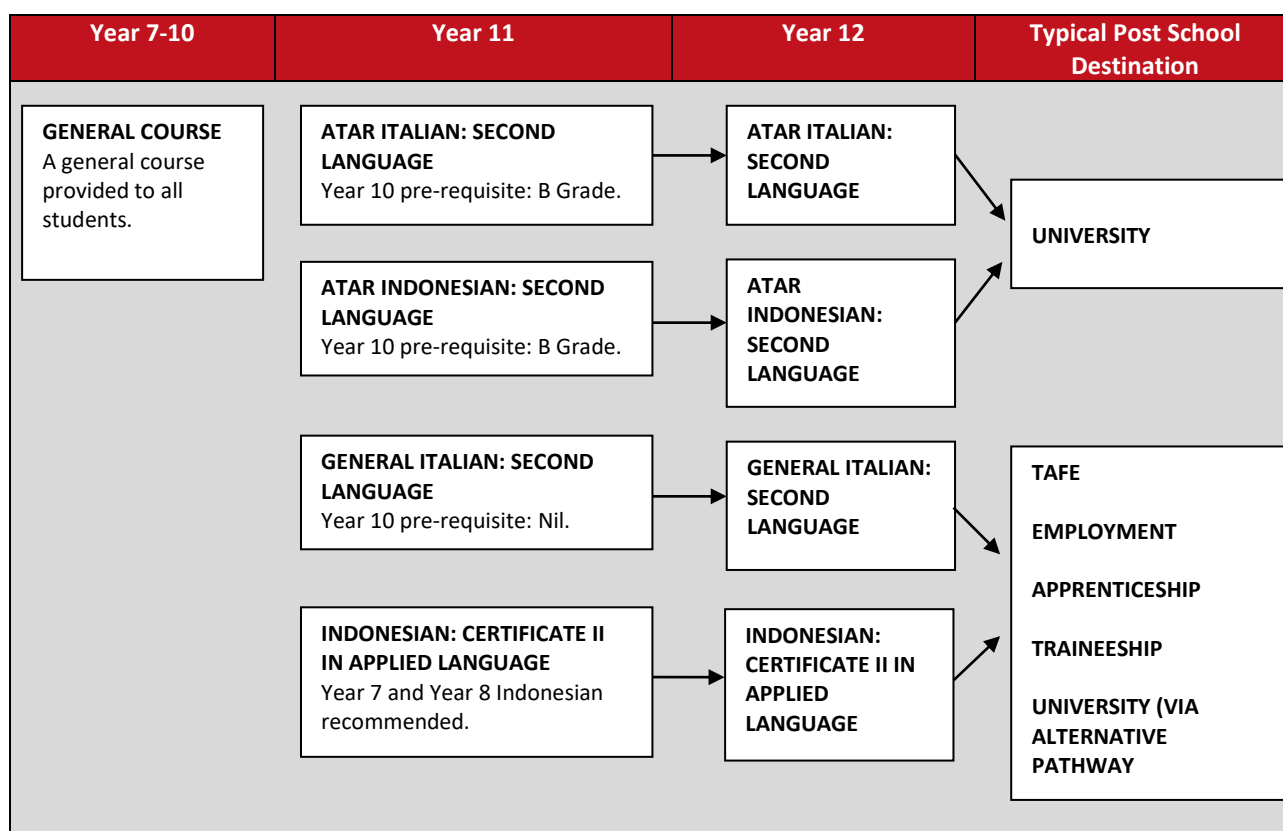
| Year 7-10 | Year 11 | Year 12 | Typical Post School Destination |
|---|---|---|---|

GENERAL COURSE
A general course provided to all students.

ATAR ITALIAN: SECOND LANGUAGE
Year 10 pre-requisite: B Grade.

ATAR ITALIAN: SECOND LANGUAGE

ATAR INDONESIAN: SECOND LANGUAGE
Year 10 pre-requisite: B Grade.

ATAR INDONESIAN: SECOND LANGUAGE

UNIVERSITY

GENERAL ITALIAN: SECOND LANGUAGE
Year 10 pre-requisite: Nil.

GENERAL ITALIAN: SECOND LANGUAGE

INDONESIAN: CERTIFICATE II IN APPLIED LANGUAGE
Year 7 and Year 8 Indonesian recommended.

INDONESIAN: CERTIFICATE II IN APPLIED LANGUAGE

TAFE

EMPLOYMENT

APPRENTICESHIP

TRAINEESHIP

UNIVERSITY (VIA ALTERNATIVE PATHWAY